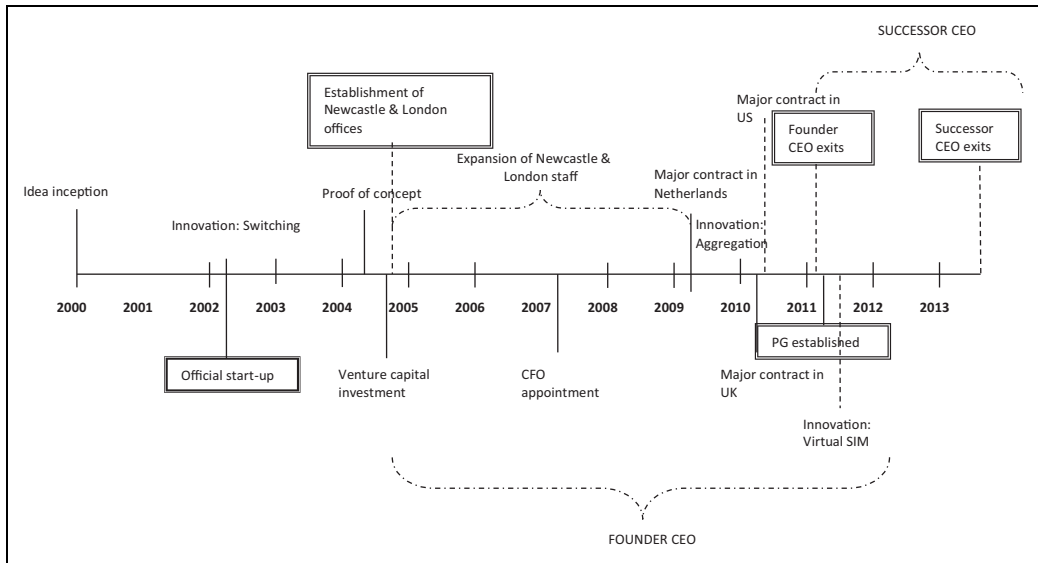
SUCCESSOR CEO

Establishment of Newcastle & London offices

Major contract in US

Founder CEO exits

Successor CEO exits

Expansion of Newcastle & London staff

Idea inception

Proof of concept

Major contract in Netherlands

Innovation: Switching

Innovation: Aggregation

2000 2001 2002 2003 2004 2005 2006 2007 2008 2009 2010 2011 2012 2013

PG established

Official start-up

Venture capital investment

CFO appointment

Major contract in UK

Innovation: Virtual SIM

FOUNDER CEO